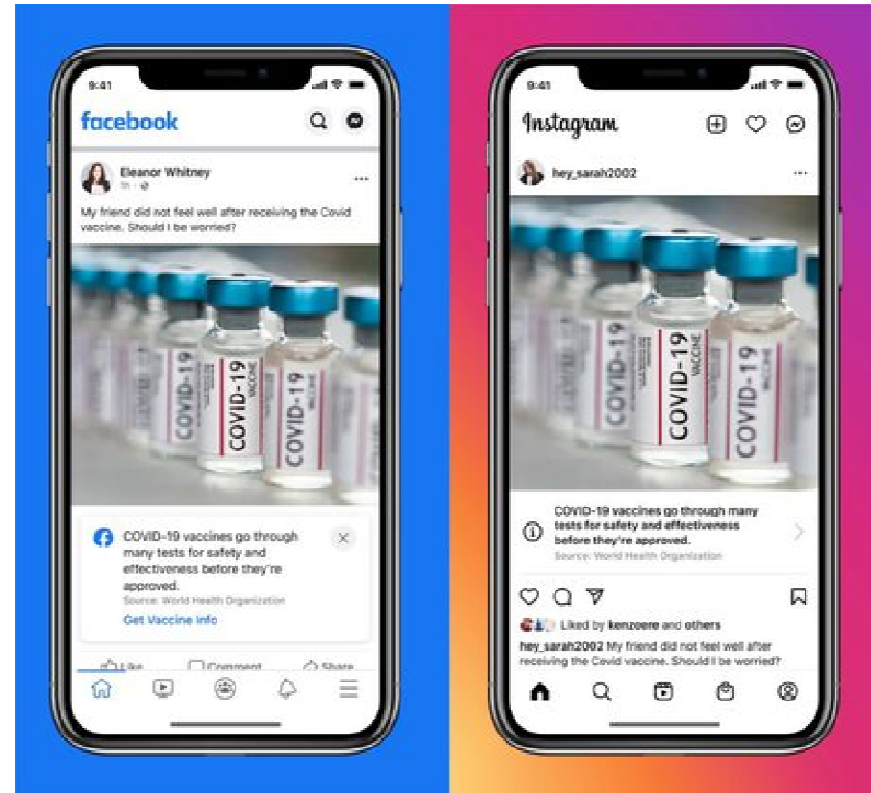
9:41

facebook

Eleanor Whitney
1h

My friend did not feel well after receiving the Covid vaccine. Should I be worried?

COVID-19 VACCINE

COVID-19 VACCINE

COVID-19 vaccines go through many tests for safety and effectiveness before they're approved.
Source: World Health Organization

Get Vaccine info

Like Comment Share

9:41

Instagram

hey_sarah2002

COVID-19 VACCINE

COVID-19 VACCINE

COVID-19 vaccines go through many tests for safety and effectiveness before they're approved.
Source: World Health Organization

Liked by kenzoere and others

hey_sarah2002 My friend did not feel well after receiving the Covid vaccine. Should I be worried?